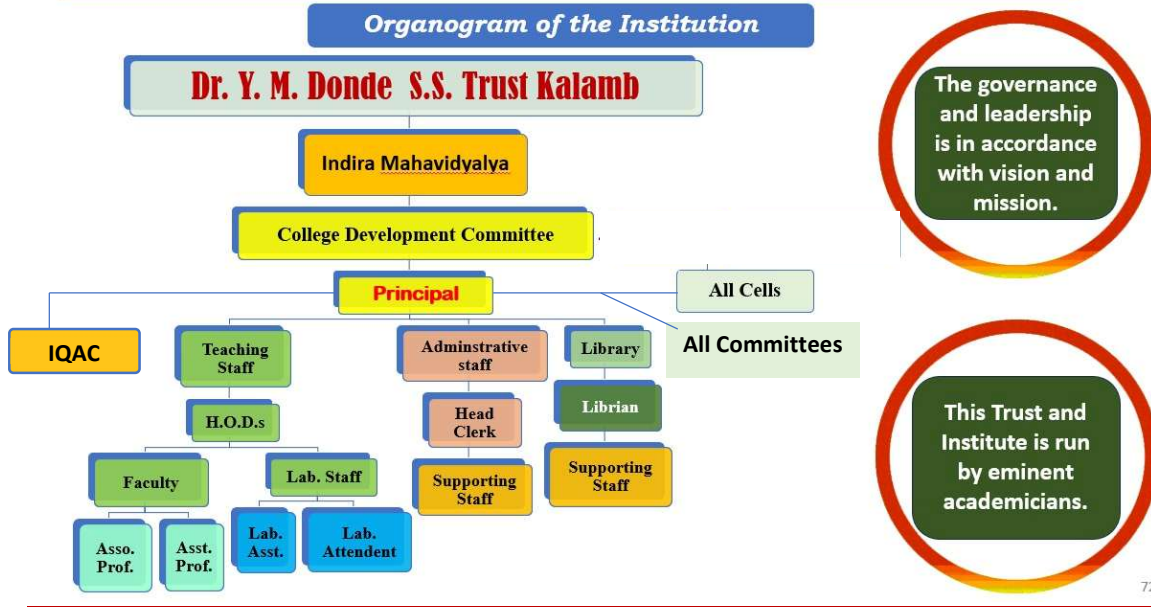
Organogram of the Institution

Dr. Y. M. Donde S.S. Trust Kalamb

Indira Mahavidyalya

College Development Committee

Principal

All Cells

IQAC

Teaching Staff

Adminstrative staff

Library

All Committees

H.O.D.s

Head Clerk

Librian

Faculty

Lab. Staff

Supporting Staff

Supporting Staff

Asso. Prof.

Asst. Prof.

Lab. Asst.

Lab. Attendent

The governance and leadership is in accordance with vision and mission.

This Trust and Institute is run by eminent academicians.

7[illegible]